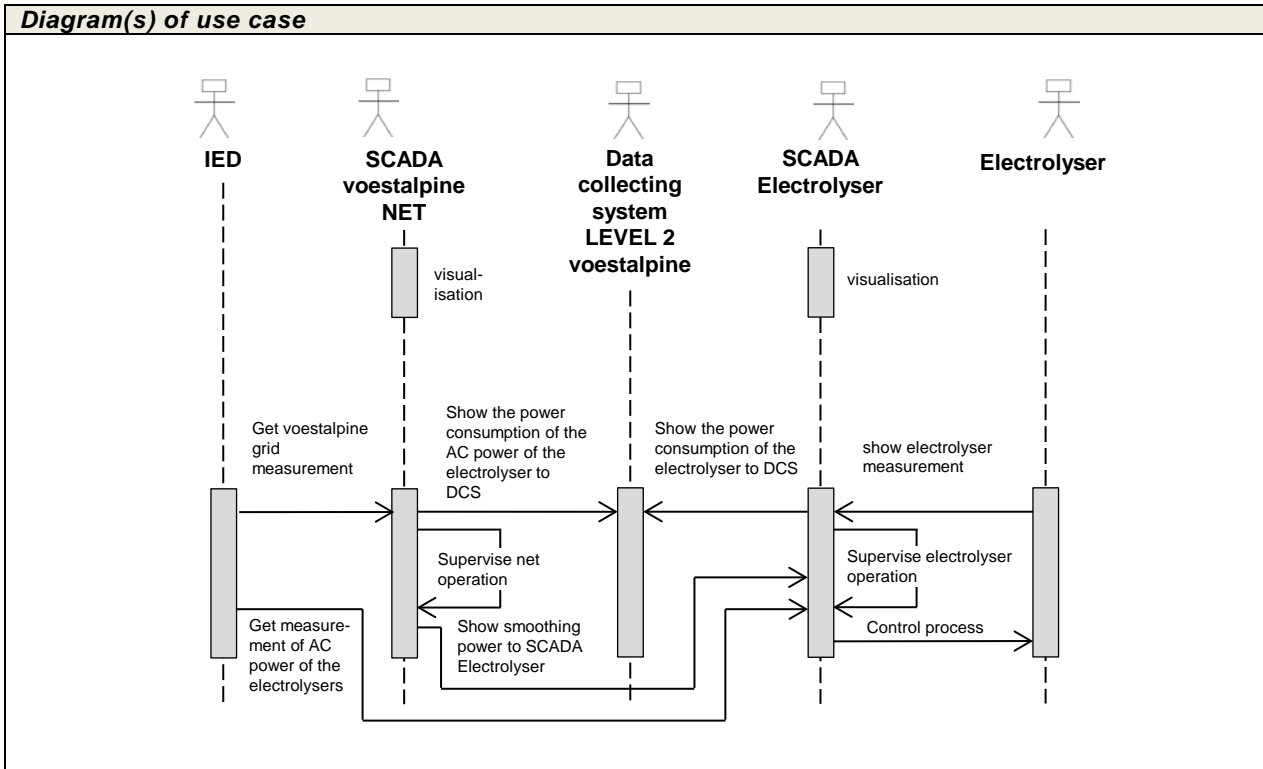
Diagram(s) of use case

IED

SCADA voestalpine NET

Data collecting system LEVEL 2 voestalpine

SCADA Electrolyser

Electrolyser

visualisation

visualisation

Get voestalpine grid measurement

Show the power consumption of the AC power of the electrolyser to DCS

Show the power consumption of the electrolyser to DCS

show electrolyser measurement

Supervise net operation

Supervise electrolyser operation

Get measurement of AC power of the electrolysers

Show smoothing power to SCADA Electrolyser

Control process